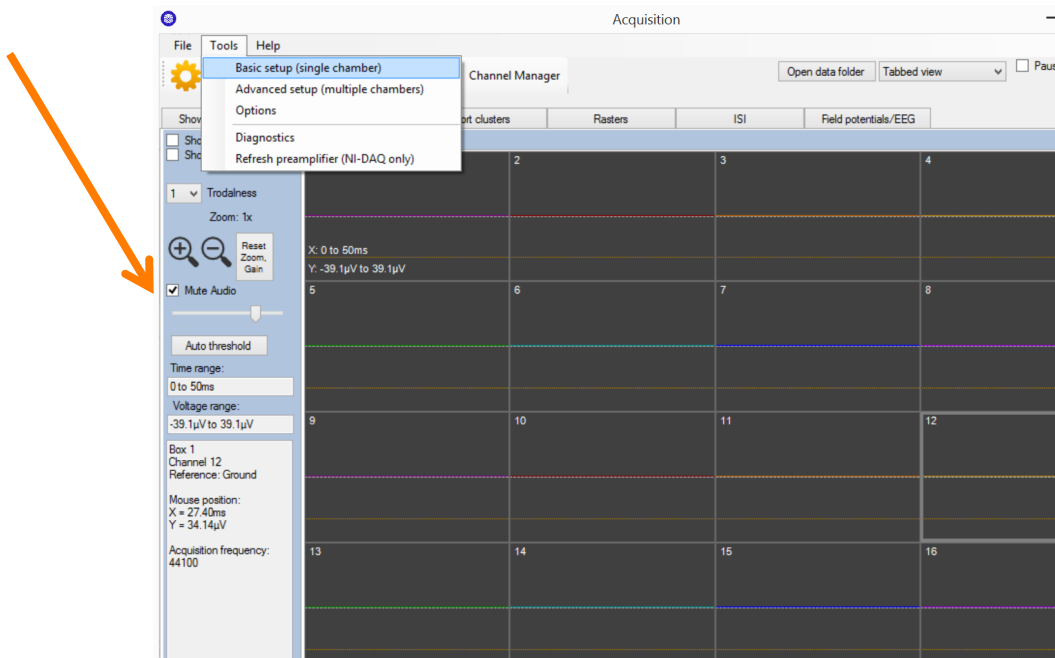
Acquisition

File Tools Help

Basic setup (single chamber)
Advanced setup (multiple chambers)
Options
Diagnostics
Refresh preamplifier (NI-DAQ only)

Channel Manager

Open data folder
Tabbed view
Paus

Show
ort clusters
Rasters
ISI
Field potentials/EEG

Sho
Sho

1 Trodalness
Zoom: 1x
Reset Zoom, Gain
Mute Audio
Auto threshold
Time range:
0 to 50ms
Voltage range:
-39.1µV to 39.1µV

Box 1
Channel 12
Reference: Ground

Mouse position:
X = 27.40ms
Y = 34.14µV

Acquisition frequency:
44100

2
3
4
X: 0 to 50ms
Y: -39.1µV to 39.1µV
5
6
7
8
9
10
11
12
13
14
15
16